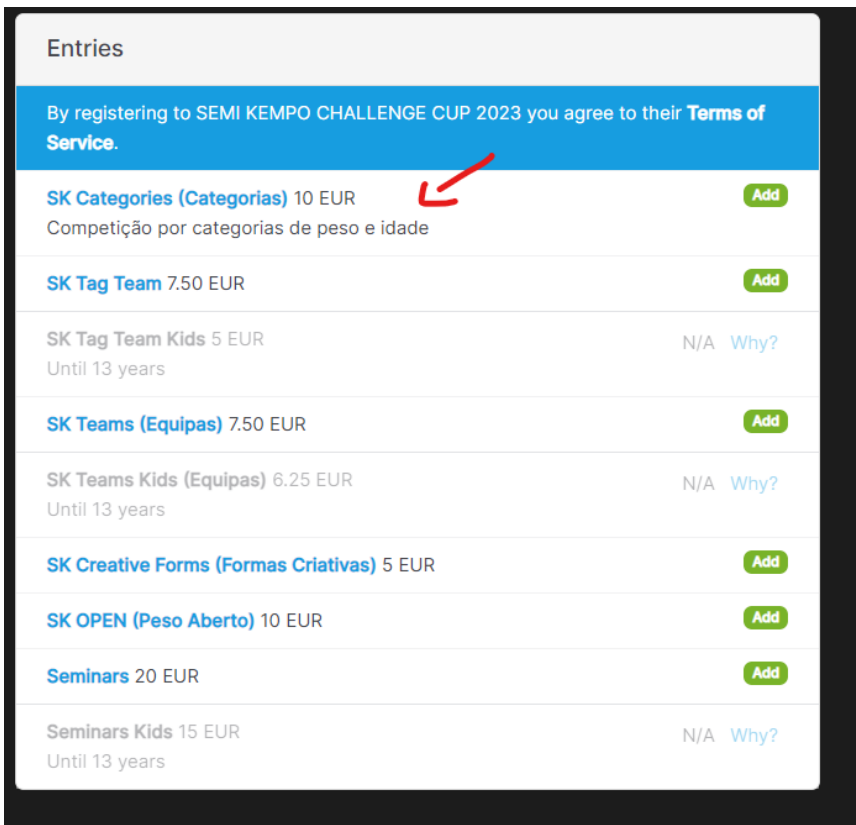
Entries

By registering to SEMI KEMPO CHALLENGE CUP 2023 you agree to their **Terms of Service**.

SK Categories (Categorias) 10 EUR
Competição por categorias de peso e idade
Add

SK Tag Team 7.50 EUR
Add

SK Tag Team Kids 5 EUR
Until 13 years
N/A Why?

SK Teams (Equipas) 7.50 EUR
Add

SK Teams Kids (Equipas) 6.25 EUR
Until 13 years
N/A Why?

SK Creative Forms (Formas Criativas) 5 EUR
Add

SK OPEN (Peso Aberto) 10 EUR
Add

Seminars 20 EUR
Add

Seminars Kids 15 EUR
Until 13 years
N/A Why?